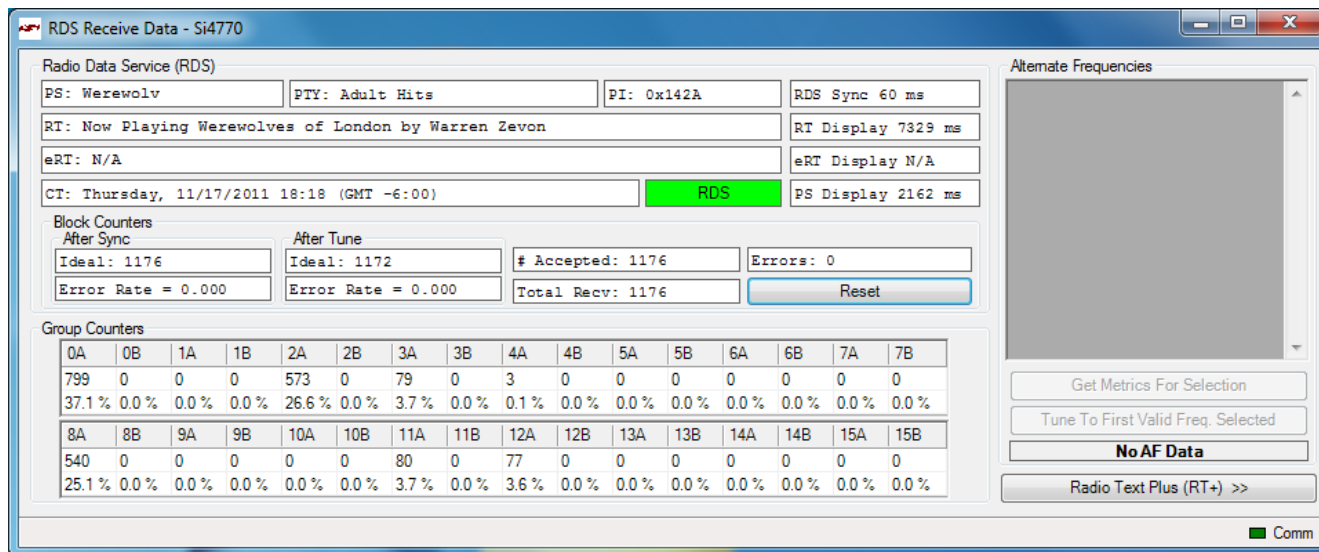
RDS Receive Data - Si4770

Radio Data Service (RDS)

PS: Werewolv

PTY: Adult Hits

PI: 0x142A

RDS Sync 60 ms

RT: Now Playing Werewolves of London by Warren Zevon

RT Display 7329 ms

eRT: N/A

eRT Display N/A

CT: Thursday, 11/17/2011 18:18 (GMT -6:00)

RDS

PS Display 2162 ms

Block Counters

After Sync

Ideal: 1176

Error Rate = 0.000

After Tune

Ideal: 1172

Error Rate = 0.000

# Accepted: 1176

Errors: 0

Total Recv: 1176

Reset

Group Counters

| 0A | 0B | 1A | 1B | 2A | 2B | 3A | 3B | 4A | 4B | 5A | 5B | 6A | 6B | 7A | 7B |
|---|---|---|---|---|---|---|---|---|---|---|---|---|---|---|---|
| 799 | 0 | 0 | 0 | 573 | 0 | 79 | 0 | 3 | 0 | 0 | 0 | 0 | 0 | 0 | 0 |
| 37.1 % | 0.0 % | 0.0 % | 0.0 % | 26.6 % | 0.0 % | 3.7 % | 0.0 % | 0.1 % | 0.0 % | 0.0 % | 0.0 % | 0.0 % | 0.0 % | 0.0 % | 0.0 % |

| 8A | 8B | 9A | 9B | 10A | 10B | 11A | 11B | 12A | 12B | 13A | 13B | 14A | 14B | 15A | 15B |
|---|---|---|---|---|---|---|---|---|---|---|---|---|---|---|---|
| 540 | 0 | 0 | 0 | 0 | 0 | 80 | 0 | 77 | 0 | 0 | 0 | 0 | 0 | 0 | 0 |
| 25.1 % | 0.0 % | 0.0 % | 0.0 % | 0.0 % | 0.0 % | 3.7 % | 0.0 % | 3.6 % | 0.0 % | 0.0 % | 0.0 % | 0.0 % | 0.0 % | 0.0 % | 0.0 % |

Alternate Frequencies

Get Metrics For Selection

Tune To First Valid Freq. Selected

No AF Data

Radio Text Plus (RT+) >>

Comm